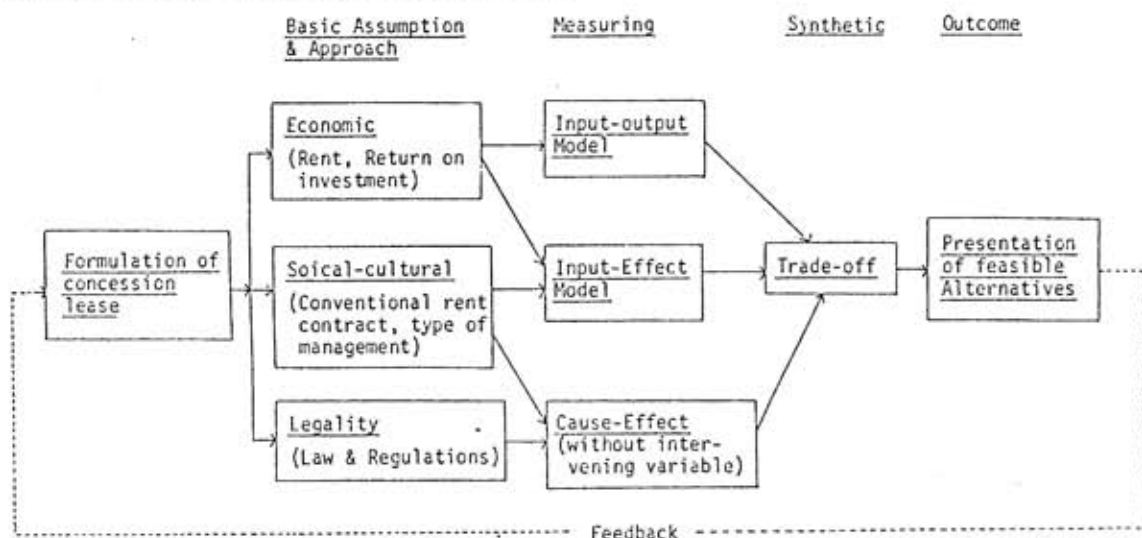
Basic Assumption & Approach

Measuring

Synthetic

Outcome

Formulation of concession lease

Economic
(Rent, Return on investment)

Soical-cultural
(Conventional rent contract, type of management)

Legality
(Law & Regulations)

Input-output Model

Input-Effect Model

Cause-Effect (without intervening variable)

Trade-off

Presentation of feasible Alternatives

Feedback